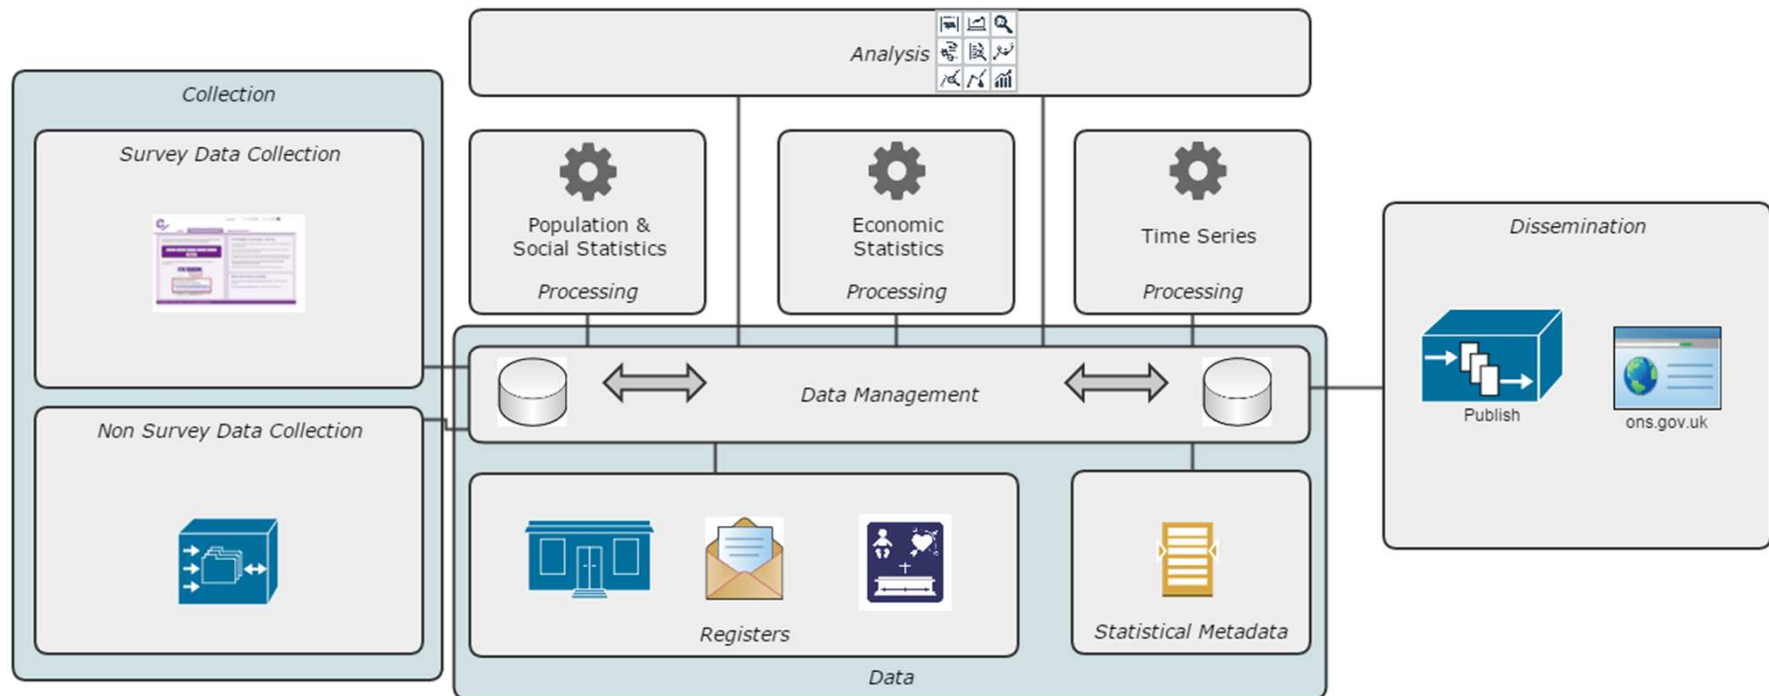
Analysis

Collection

Survey Data Collection

Non Survey Data Collection

Population & Social Statistics

Processing

Economic Statistics

Processing

Time Series

Processing

Data Management

Registers

Statistical Metadata

Data

Dissemination

Publish

ons.gov.uk